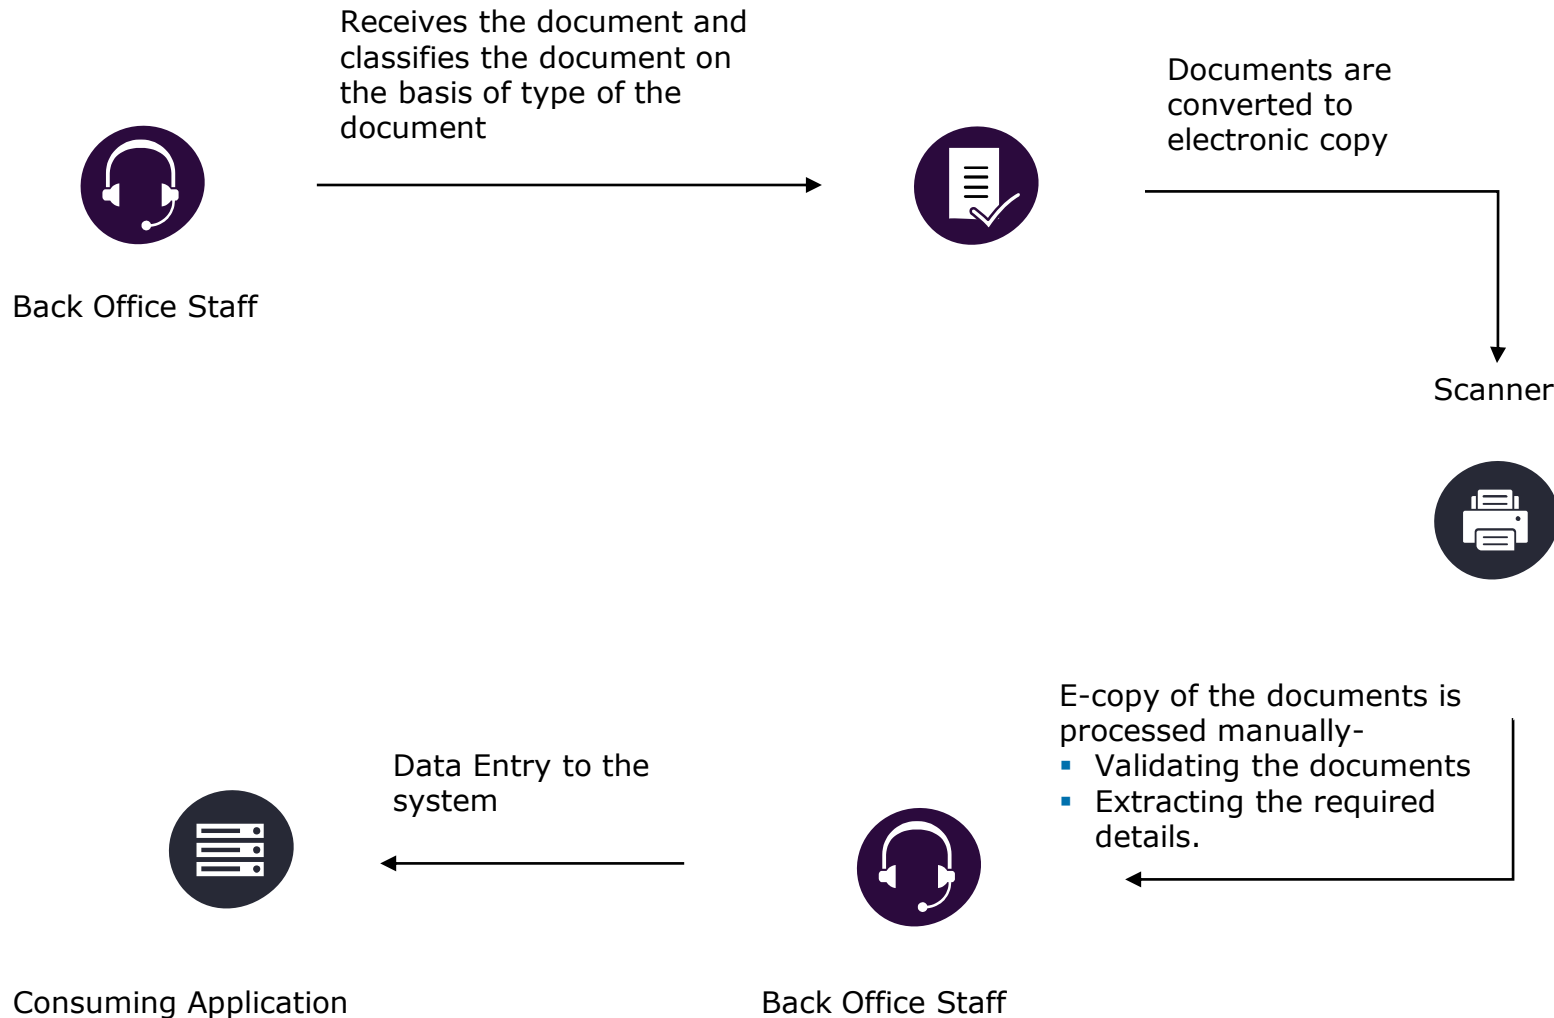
Receives the document and classifies the document on the basis of type of the document

Documents are converted to electronic copy

Back Office Staff

Scanner

E-copy of the documents is processed manually-
- Validating the documents
- Extracting the required details.

Data Entry to the system

Consuming Application

Back Office Staff